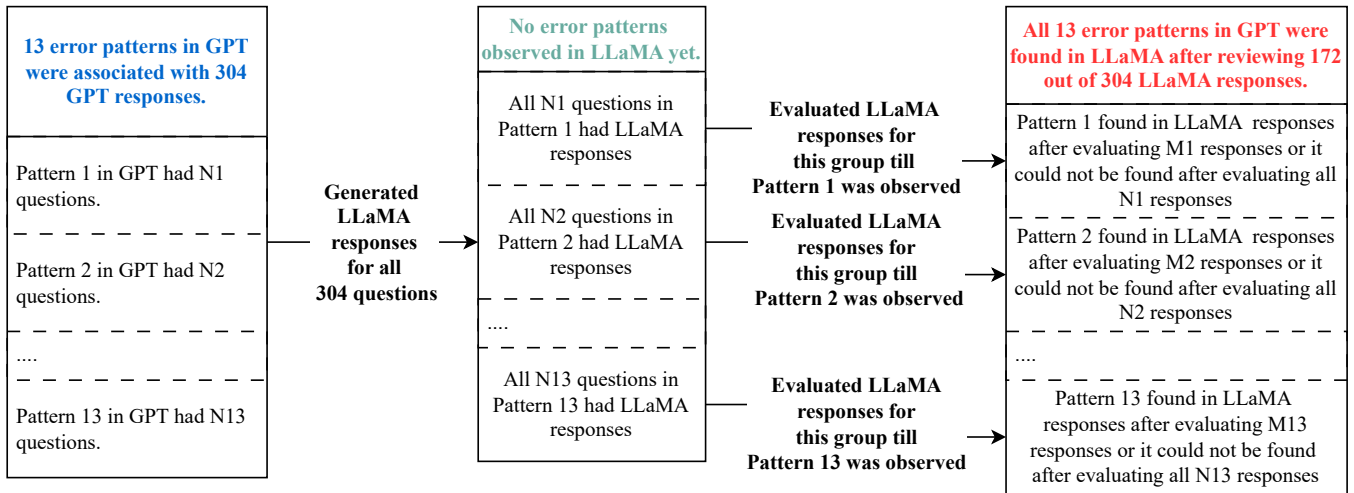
13 error patterns in GPT were associated with 304 GPT responses.

Pattern 1 in GPT had N1 questions.

Pattern 2 in GPT had N2 questions.

....

Pattern 13 in GPT had N13 questions.

Generated LLaMA responses for all 304 questions

No error patterns observed in LLaMA yet.

All N1 questions in Pattern 1 had LLaMA responses

All N2 questions in Pattern 2 had LLaMA responses

....

All N13 questions in Pattern 13 had LLaMA responses

Evaluated LLaMA responses for this group till Pattern 1 was observed

Evaluated LLaMA responses for this group till Pattern 2 was observed

Evaluated LLaMA responses for this group till Pattern 13 was observed

All 13 error patterns in GPT were found in LLaMA after reviewing 172 out of 304 LLaMA responses.

Pattern 1 found in LLaMA responses after evaluating M1 responses or it could not be found after evaluating all N1 responses

Pattern 2 found in LLaMA responses after evaluating M2 responses or it could not be found after evaluating all N2 responses

....

Pattern 13 found in LLaMA responses after evaluating M13 responses or it could not be found after evaluating all N13 responses